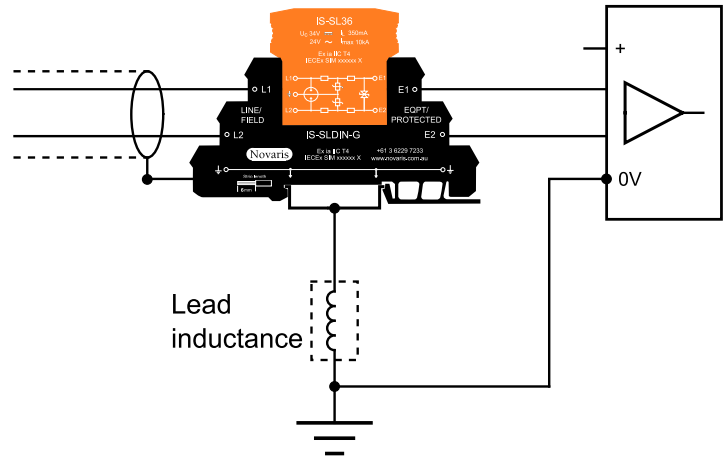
IS-SL36
$U_C$ 34V ═══ $I_L$ 350mA
24V ∼ $I_{max}$ 10kA
Ex ia IIC T4
IECEx SIM xxxxxx X

L1
E1
L1
L2
E1
E2

LINE/
FIELD

EQPT/
PROTECTED

L2
IS-SLDIN-G
E2

Novaris
Ex ia IIC T4
IECEx SIM xxxxxx X
+61 3 6229 7233
www.novaris.com.au

Strip length
6mm

+
0V

Lead
inductance